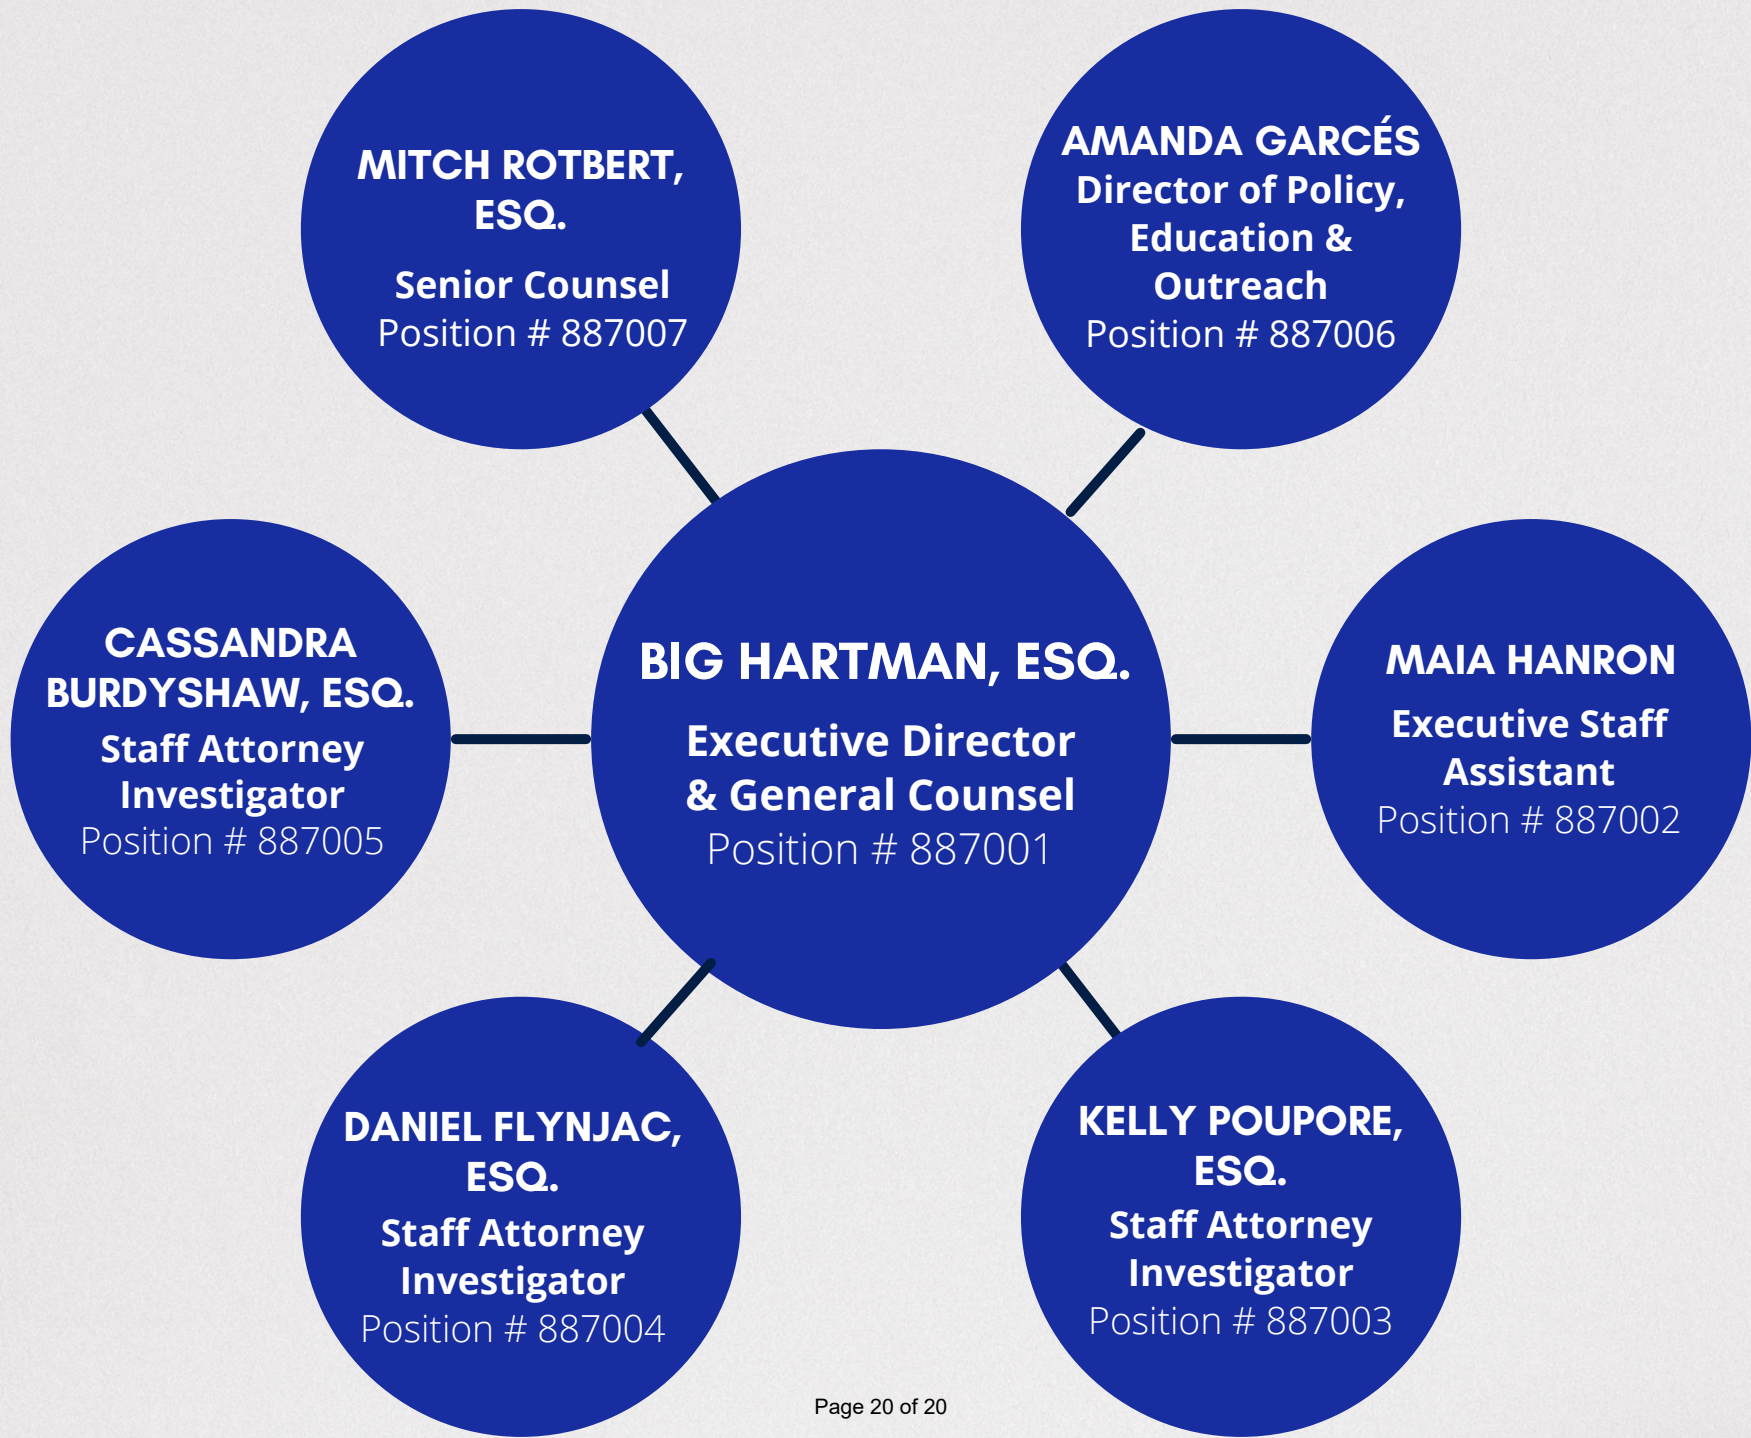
MITCH ROTBERT, ESQ.
Senior Counsel
Position # 887007

AMANDA GARCÉS
Director of Policy, Education & Outreach
Position # 887006

CASSANDRA BURDYSHAW, ESQ.
Staff Attorney Investigator
Position # 887005

BIG HARTMAN, ESQ.
Executive Director & General Counsel
Position # 887001

MAIA HANRON
Executive Staff Assistant
Position # 887002

DANIEL FLYNJAC, ESQ.
Staff Attorney Investigator
Position # 887004

KELLY POUPORE, ESQ.
Staff Attorney Investigator
Position # 887003

Page 20 of 20